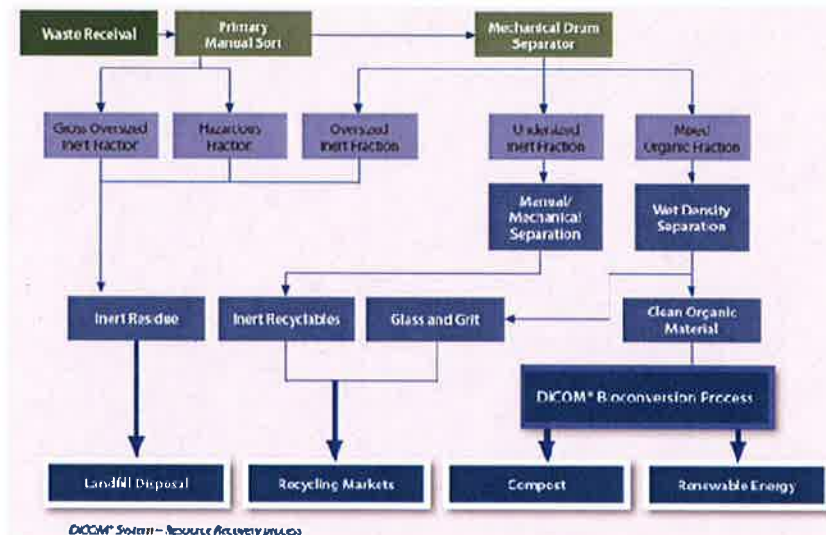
Waste Receival

Primary Manual Sort

Mechanical Drum Separator

Gross Oversized Inert Fraction

Hazardous Fraction

Oversized Inert Fraction

Undersized Inert Fraction

Mixed Organic Fraction

Manual/ Mechanical Separation

Wet Density Separation

Inert Residue

Inert Recyclables

Glass and Grit

Clean Organic Material

DiCOM® Bioconversion Process

Landfill Disposal

Recycling Markets

Compost

Renewable Energy

DiCOM® System – Resource Recovery process